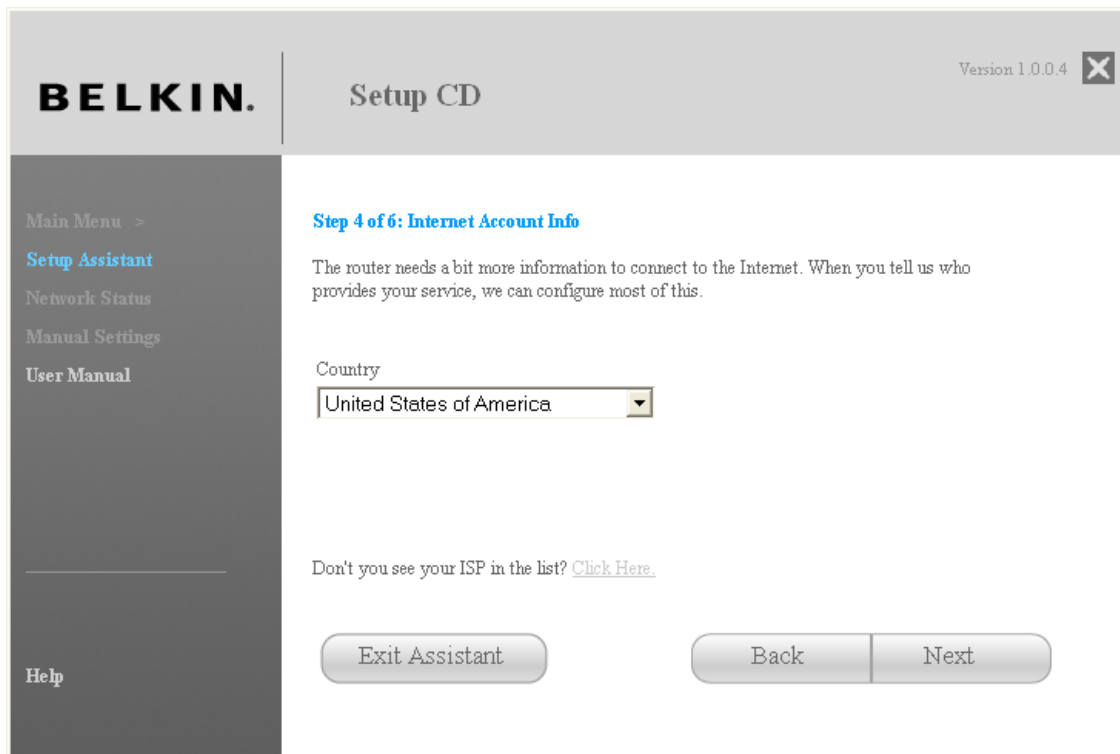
BELKIN.

Setup CD

Version 1.0.0.4

Main Menu >
Setup Assistant
Network Status
Manual Settings
User Manual

Help

Step 4 of 6: Internet Account Info

The router needs a bit more information to connect to the Internet. When you tell us who provides your service, we can configure most of this.

Country
United States of America

Don't you see your ISP in the list? Click Here.

Exit Assistant

Back

Next